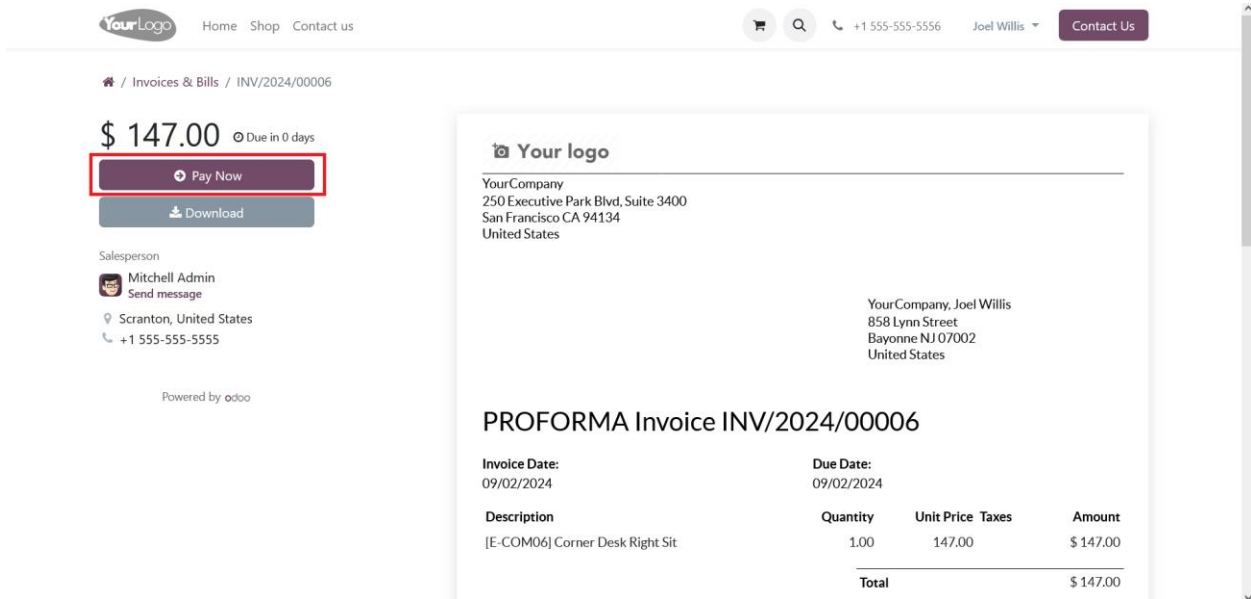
YourLogo Home Shop Contact us

+1 555-555-5556 Joel Willis Contact Us

/ Invoices & Bills / INV/2024/00006

$ 147.00 Due in 0 days

Pay Now

Download

Salesperson

Mitchell Admin
Send message

Scranton, United States
+1 555-555-5555

Powered by odoo

Your logo

YourCompany
250 Executive Park Blvd, Suite 3400
San Francisco CA 94134
United States

YourCompany, Joel Willis
858 Lynn Street
Bayonne NJ 07002
United States

PROFORMA Invoice INV/2024/00006

Invoice Date:
09/02/2024

Due Date:
09/02/2024

| Description | Quantity | Unit Price | Taxes | Amount |
|---|---|---|---|---|
| [E-COM06] Corner Desk Right Sit | 1.00 | 147.00 | | $ 147.00 |
| | Total | | | $ 147.00 |